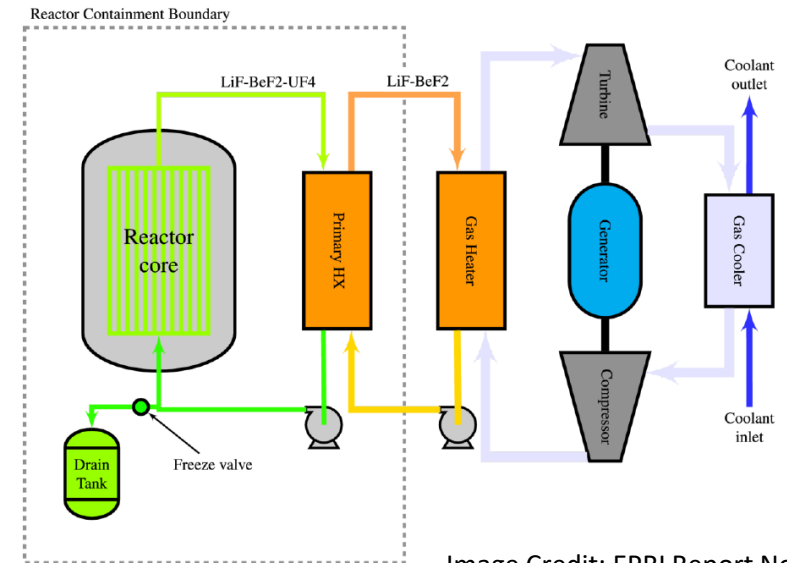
Reactor Containment Boundary

LiF-BeF2-UF4

LiF-BeF2

Reactor core

Primary HX

Gas Heater

Turbine

Generator

Compressor

Gas Cooler

Coolant outlet

Coolant inlet

Drain Tank

Freeze valve

Image Credit: EPRI Report No